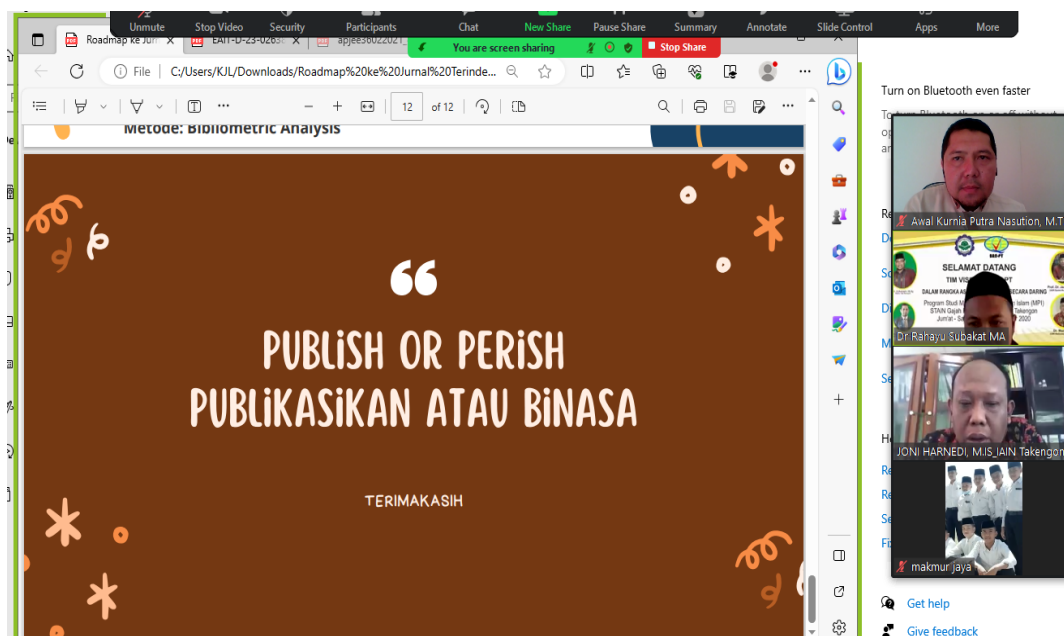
Unmute Stop Video Security Participants Chat New Share Pause Share Summary Annotate Slide Control Apps More

You are screen sharing Stop Share

Roadmap ke Jur EAIT-D-23-0263 apjee36022021

File C:/Users/KJL/Downloads/Roadmap%20ke%20Jurnal%20Terinde...

12 of 12

Metode: Bibliometric Analysis

"

PUBLISH OR PERISH
PUBLIKASIKAN ATAU BINASA

TERIMAKASIH

Turn on Bluetooth even faster

Awal Kurnia Putra Nasution, M.T

SELAMAT DATANG

Dr Rahayu Subakat MA

JONI HARNEDI, M.IS_IAIN Takengon

makmur jaya

Get help

Give feedback